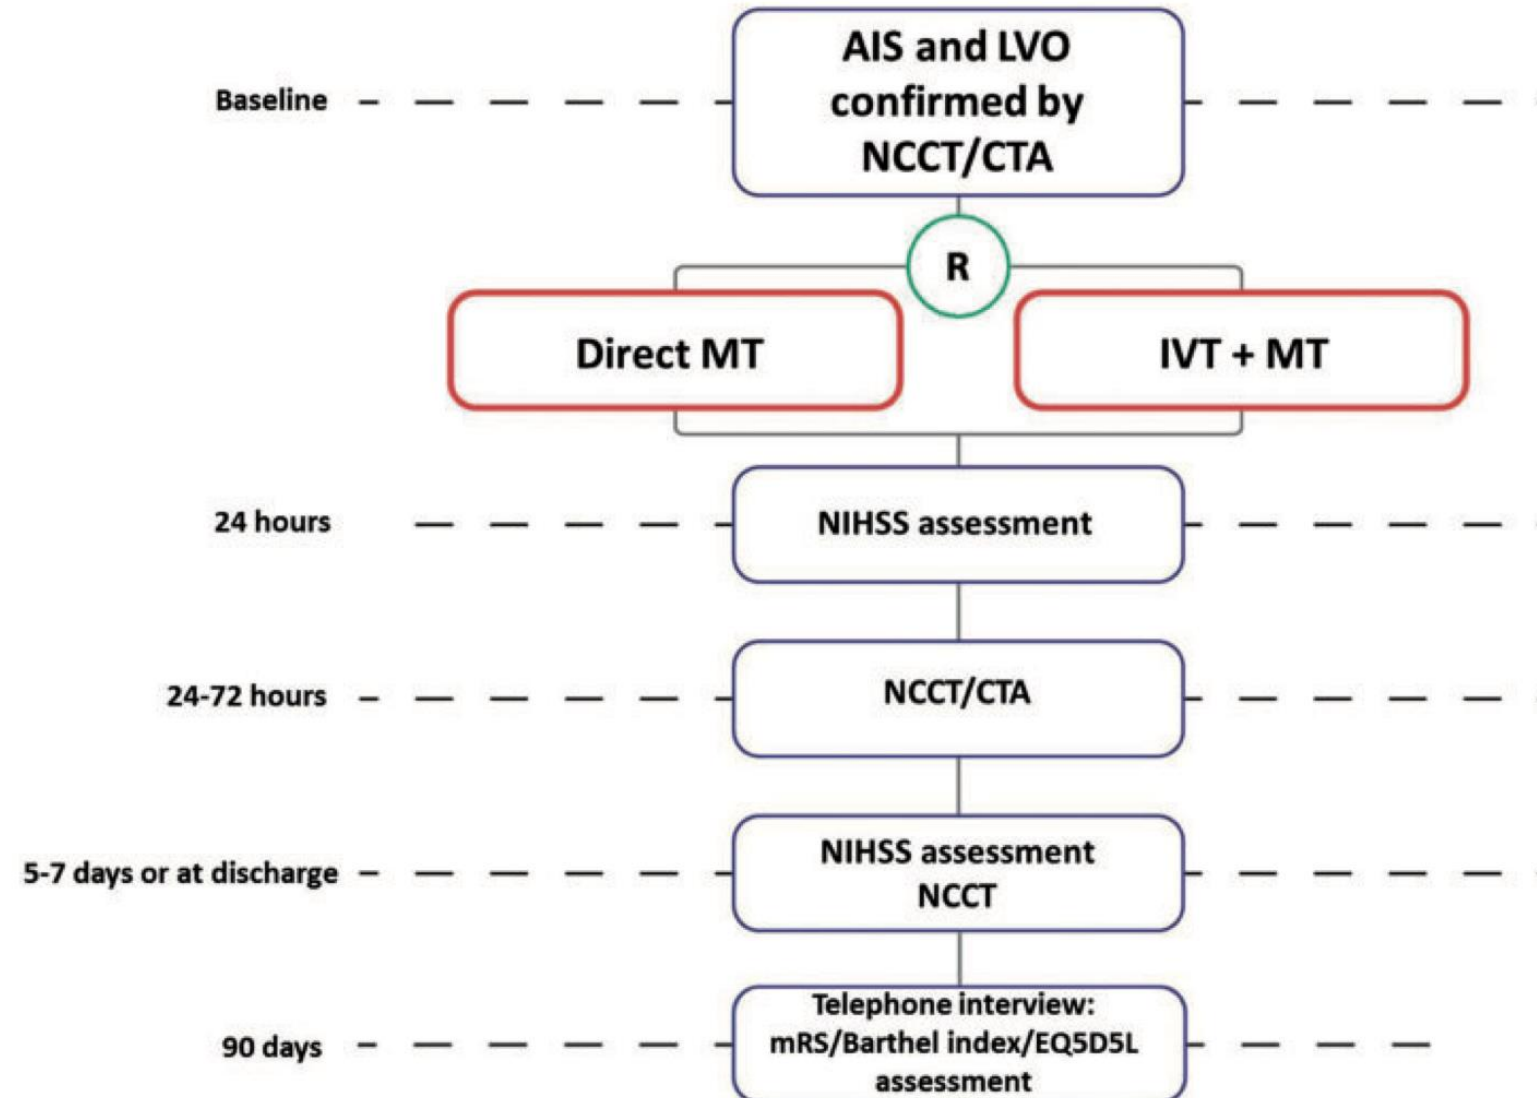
Baseline

AIS and LVO confirmed by NCCT/CTA

R

Direct MT

IVT + MT

24 hours

NIHSS assessment

24-72 hours

NCCT/CTA

5-7 days or at discharge

NIHSS assessment
NCCT

90 days

Telephone interview: mRS/Barthel index/EQ5D5L assessment